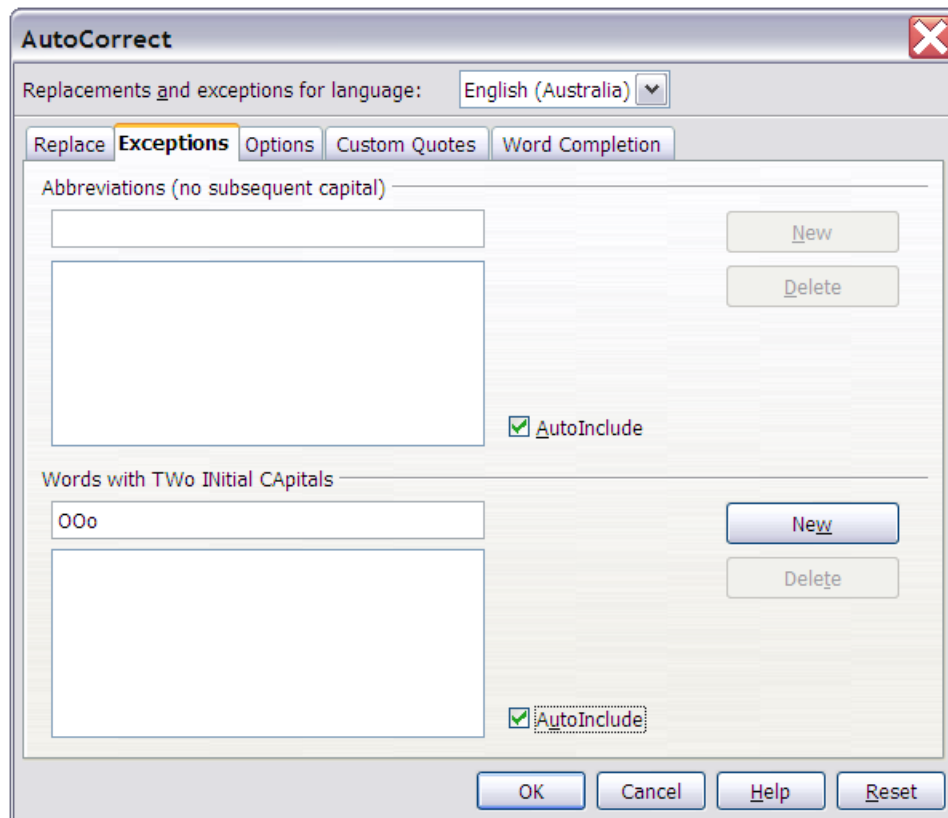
AutoCorrect

Replacements and exceptions for language: English (Australia)

Replace | Exceptions | Options | Custom Quotes | Word Completion

Abbreviations (no subsequent capital)

New

Delete

AutoInclude

Words with TWo INitial CApitals

OOo

New

Delete

AutoInclude

OK | Cancel | Help | Reset